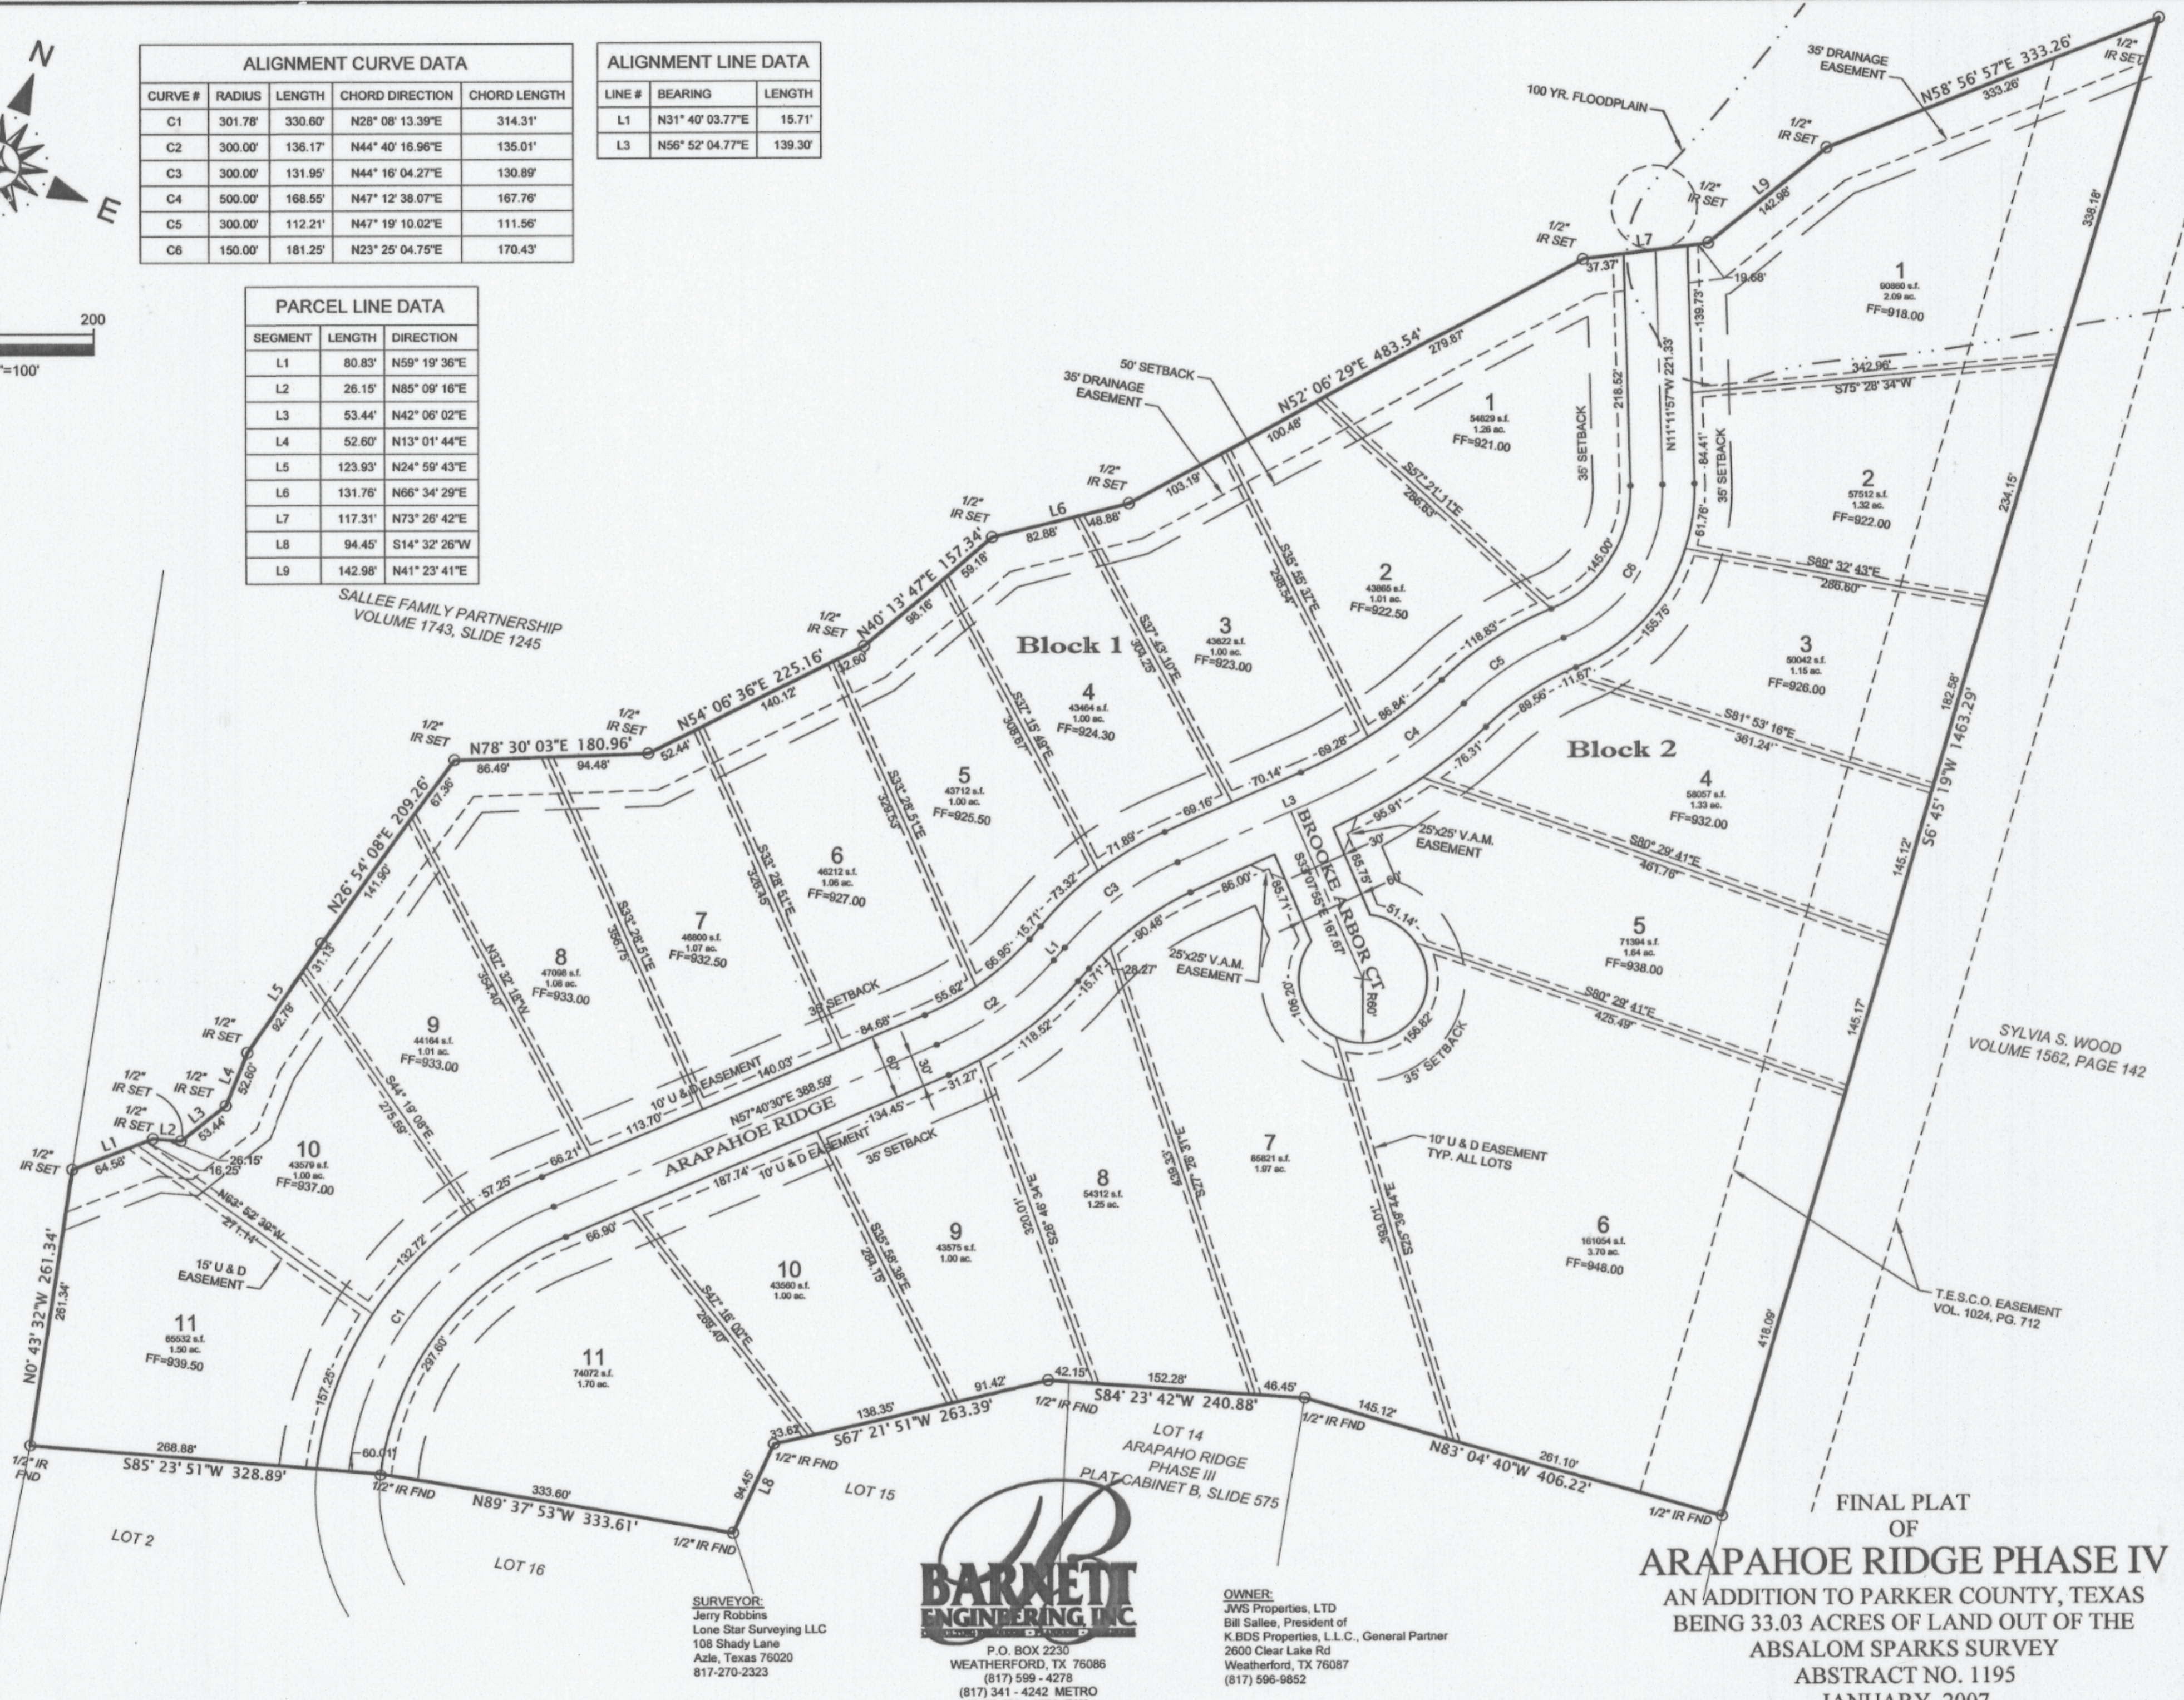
N

E

ALIGNMENT CURVE DATA

| CURVE # | RADIUS | LENGTH | CHORD DIRECTION | CHORD LENGTH |
|---|---|---|---|---|
| C1 | 301.78' | 330.60' | N28° 08' 13.39"E | 314.31' |
| C2 | 300.00' | 136.17' | N44° 40' 16.96"E | 135.01' |
| C3 | 300.00' | 131.95' | N44° 16' 04.27"E | 130.89' |
| C4 | 500.00' | 168.55' | N47° 12' 38.07"E | 167.76' |
| C5 | 300.00' | 112.21' | N47° 19' 10.02"E | 111.56' |
| C6 | 150.00' | 181.25' | N23° 25' 04.75"E | 170.43' |

ALIGNMENT LINE DATA

| LINE # | BEARING | LENGTH |
|---|---|---|
| L1 | N31° 40' 03.77"E | 15.71' |
| L3 | N56° 52' 04.77"E | 139.30' |

PARCEL LINE DATA

| SEGMENT | LENGTH | DIRECTION |
|---|---|---|
| L1 | 80.83' | N59° 19' 36"E |
| L2 | 26.15' | N85° 09' 16"E |
| L3 | 53.44' | N42° 06' 02"E |
| L4 | 52.60' | N13° 01' 44"E |
| L5 | 123.93' | N24° 59' 43"E |
| L6 | 131.76' | N66° 34' 29"E |
| L7 | 117.31' | N73° 26' 42"E |
| L8 | 94.45' | S14° 32' 26"W |
| L9 | 142.98' | N41° 23' 41"E |

200
"=100'

SALLEE FAMILY PARTNERSHIP VOLUME 1743, SLIDE 1245

35' DRAINAGE EASEMENT
N58° 56' 57"E 333.26'
1/2" IR SET
100 YR. FLOODPLAIN
1/2" IR SET
L7
L9
37.37'
19.68'
35' DRAINAGE EASEMENT
50' SETBACK
N52° 06' 29"E 483.54'
279.87'
1/2" IR SET
L6
N40° 13' 47"E 157.34'
N54° 06' 36"E 225.16'
N78° 30' 03"E 180.96'
N26° 54' 08"E 209.26'
N11°11'57"W 221.33'
S75° 28' 34"W
S69° 32' 43"E
S81° 53' 16"E
S80° 29' 41"E
S80° 29' 41"E

Block 1
Block 2

1 54629 s.f. 1.26 ac. FF=921.00
2 43660 s.f. 1.01 ac. FF=922.50
3 43622 s.f. 1.00 ac. FF=923.00
4 43464 s.f. 1.00 ac. FF=924.30
5 43712 s.f. 1.00 ac. FF=925.50
6 46212 s.f. 1.06 ac. FF=927.00
7 46600 s.f. 1.07 ac. FF=932.50
8 47098 s.f. 1.08 ac. FF=933.00
9 44164 s.f. 1.01 ac. FF=933.00
10 43579 s.f. 1.00 ac. FF=937.00
11 65532 s.f. 1.50 ac. FF=939.50

1 90900 s.f. 2.09 ac. FF=918.00
2 57512 s.f. 1.32 ac. FF=922.00
3 50042 s.f. 1.15 ac. FF=926.00
4 58057 s.f. 1.33 ac. FF=932.00
5 71394 s.f. 1.64 ac. FF=938.00
6 161054 s.f. 3.70 ac. FF=948.00
7 85821 s.f. 1.97 ac.
8 54312 s.f. 1.25 ac.
9 43575 s.f. 1.00 ac.
10 43660 s.f. 1.00 ac.
11 74072 s.f. 1.70 ac.

BROOKE ARBOR CT.
25'x25' V.A.M. EASEMENT
25'x25' V.A.M. EASEMENT
35' SETBACK
ARAPAHOE RIDGE
N57°40'30"E 388.59'
10' U & D EASEMENT
10' U & D EASEMENT TYP. ALL LOTS
15' U & D EASEMENT
N0° 43' 32"W 261.34'
S56° 45' 19"W 1463.29'
SYLVIA S. WOOD VOLUME 1562, PAGE 142
T.E.S.C.O. EASEMENT VOL. 1024, PG. 712

S85° 23' 51"W 328.89'
N89° 37' 53"W 333.61'
S67° 21' 51"W 263.39'
S84° 23' 42"W 240.88'
N83° 04' 40"W 406.22'
1/2" IR FND
LOT 14 ARAPAHOE RIDGE PHASE III PLAT CABINET B, SLIDE 575
LOT 15
LOT 16
LOT 2

SURVEYOR:
Jerry Robbins
Lone Star Surveying LLC
108 Shady Lane
Azle, Texas 76020
817-270-2323

BARNETT ENGINEERING INC.
P.O. BOX 2230
WEATHERFORD, TX 76086
(817) 599 - 4278
(817) 341 - 4242 METRO

OWNER:
JWS Properties, LTD
Bill Sallee, President of
K.BDS Properties, L.L.C., General Partner
2600 Clear Lake Rd
Weatherford, TX 76087
(817) 596-9852

FINAL PLAT
OF
ARAPAHOE RIDGE PHASE IV
AN ADDITION TO PARKER COUNTY, TEXAS
BEING 33.03 ACRES OF LAND OUT OF THE
ABSALOM SPARKS SURVEY
ABSTRACT NO. 1195
JANUARY, 2007